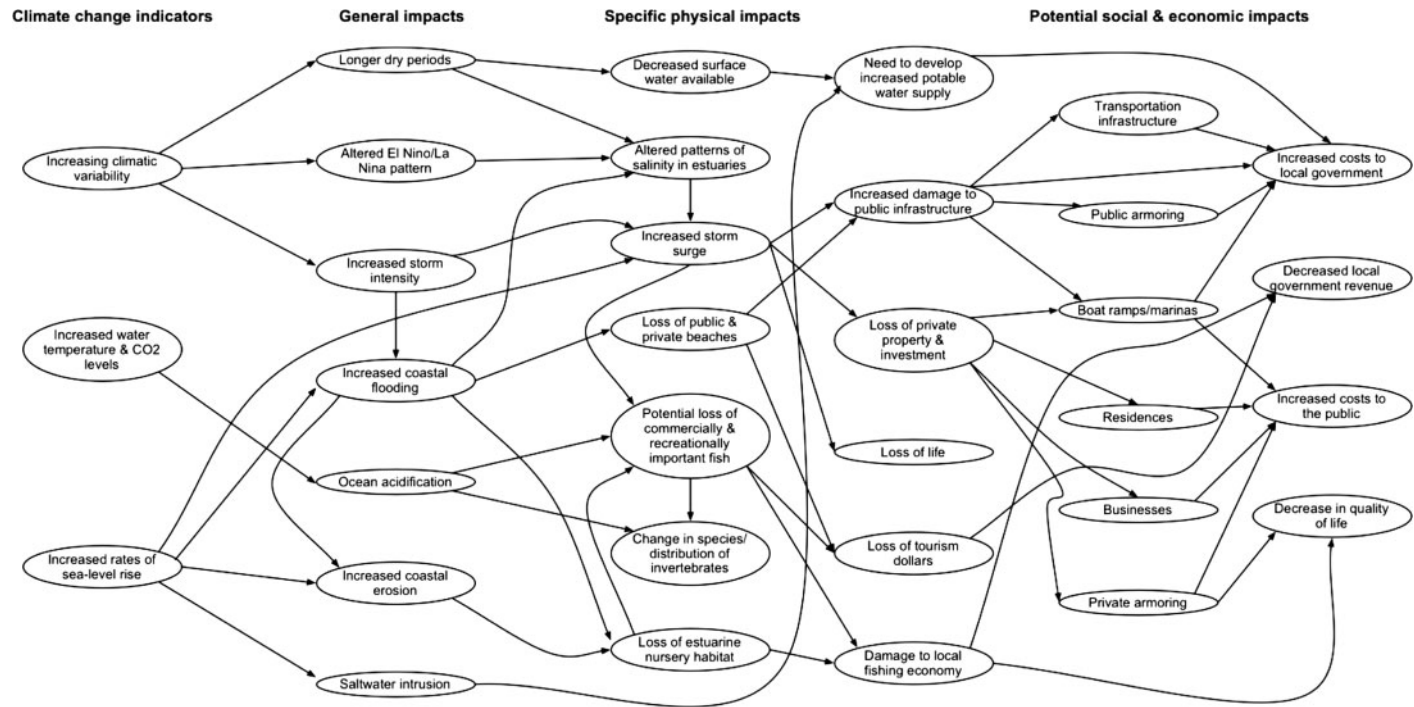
Climate change indicators

General impacts

Specific physical impacts

Potential social & economic impacts

Increasing climatic variability

Increased water temperature & CO2 levels

Increased rates of sea-level rise

Longer dry periods

Altered El Nino/La Nina pattern

Increased storm intensity

Increased coastal flooding

Ocean acidification

Increased coastal erosion

Saltwater intrusion

Decreased surface water available

Altered patterns of salinity in estuaries

Increased storm surge

Loss of public & private beaches

Potential loss of commercially & recreationally important fish

Change in species/ distribution of invertebrates

Loss of estuarine nursery habitat

Need to develop increased potable water supply

Increased damage to public infrastructure

Loss of private property & investment

Loss of life

Loss of tourism dollars

Damage to local fishing economy

Transportation infrastructure

Public armoring

Boat ramps/marinas

Residences

Businesses

Private armoring

Increased costs to local government

Decreased local government revenue

Increased costs to the public

Decrease in quality of life